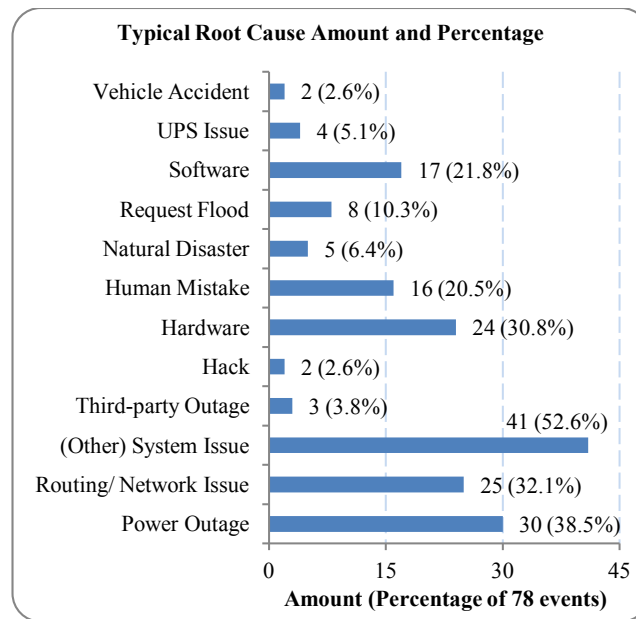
Typical Root Cause Amount and Percentage

Vehicle Accident 2 (2.6%)
UPS Issue 4 (5.1%)
Software 17 (21.8%)
Request Flood 8 (10.3%)
Natural Disaster 5 (6.4%)
Human Mistake 16 (20.5%)
Hardware 24 (30.8%)
Hack 2 (2.6%)
Third-party Outage 3 (3.8%)
(Other) System Issue 41 (52.6%)
Routing/ Network Issue 25 (32.1%)
Power Outage 30 (38.5%)

0 15 30 45

Amount (Percentage of 78 events)